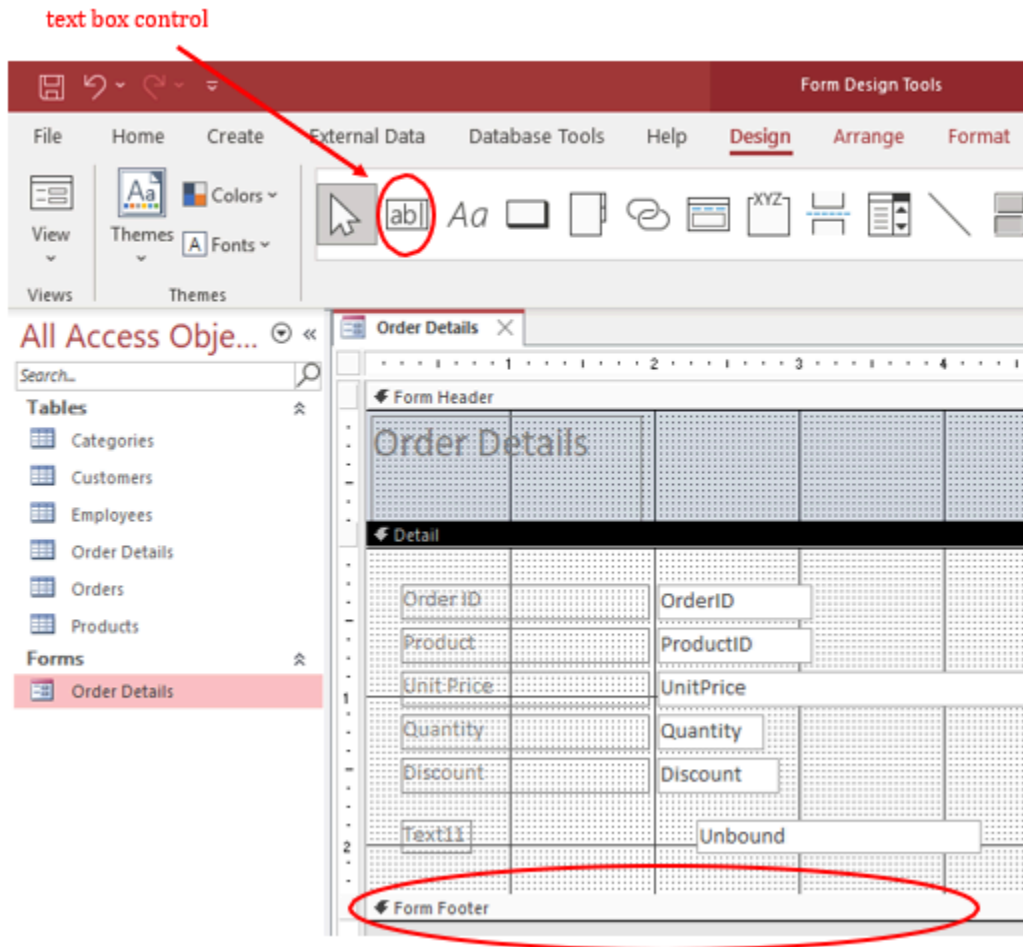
text box control

Form Design Tools

File Home Create External Data Database Tools Help Design Arrange Format

View
Views

Themes
Colors
Fonts
Themes

ab| Aa XYZ

All Access Obje...

Search...

Tables
Categories
Customers
Employees
Order Details
Orders
Products
Forms
Order Details

Order Details

1 2 3 4

Form Header
Order Details

Detail
Order ID OrderID
Product ProductID
Unit Price UnitPrice
Quantity Quantity
Discount Discount
Text11 Unbound

1
2

Form Footer